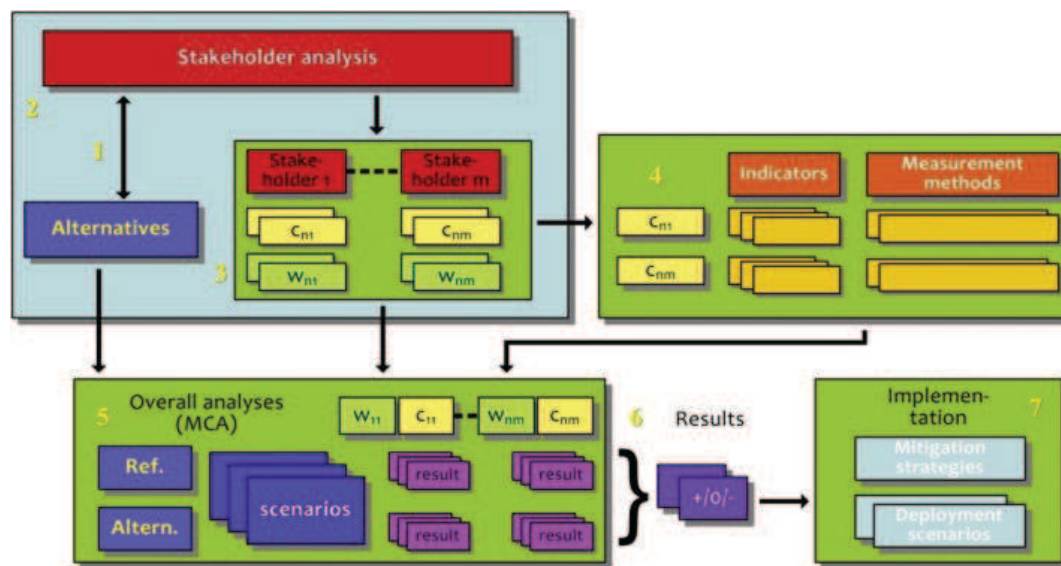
Stakeholder analysis

2

1

Alternatives

Stakeholder 1

Stakeholder m

$C_{n1}$

$C_{nm}$

3

$W_{n1}$

$W_{nm}$

4

Indicators

Measurement methods

$C_{n1}$

$C_{nm}$

5

Overall analyses (MCA)

$W_{11}$

$C_{11}$

$W_{nm}$

$C_{nm}$

Ref.

Altern.

scenarios

result

result

result

result

6

Results

+/0/-

Implementation

7

Mitigation strategies

Deployment scenarios